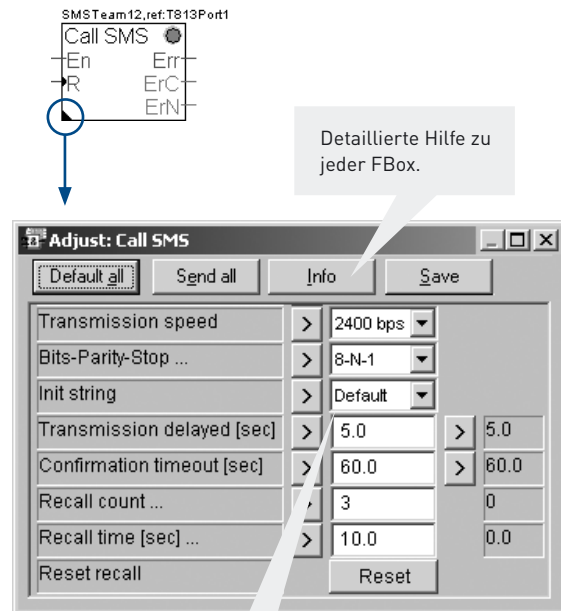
SMSTeam12,ref:T813Port1

Call SMS
En
R
Err
ErC
ErN

Detaillierte Hilfe zu jeder FBox.

Adjust: Call SMS

Default all | Send all | Info | Save

| | | | | |
|---|---|---|---|---|
| Transmission speed | > | 2400 bps | | |
| Bits-Parity-Stop ... | > | 8-N-1 | | |
| Init string | > | Default | | |
| Transmission delayed [sec] | > | 5.0 | > | 5.0 |
| Confirmation timeout [sec] | > | 60.0 | > | 60.0 |
| Recall count ... | > | 3 | | 0 |
| Recall time [sec] ... | > | 10.0 | | 0.0 |
| Reset recall | | Reset | | |